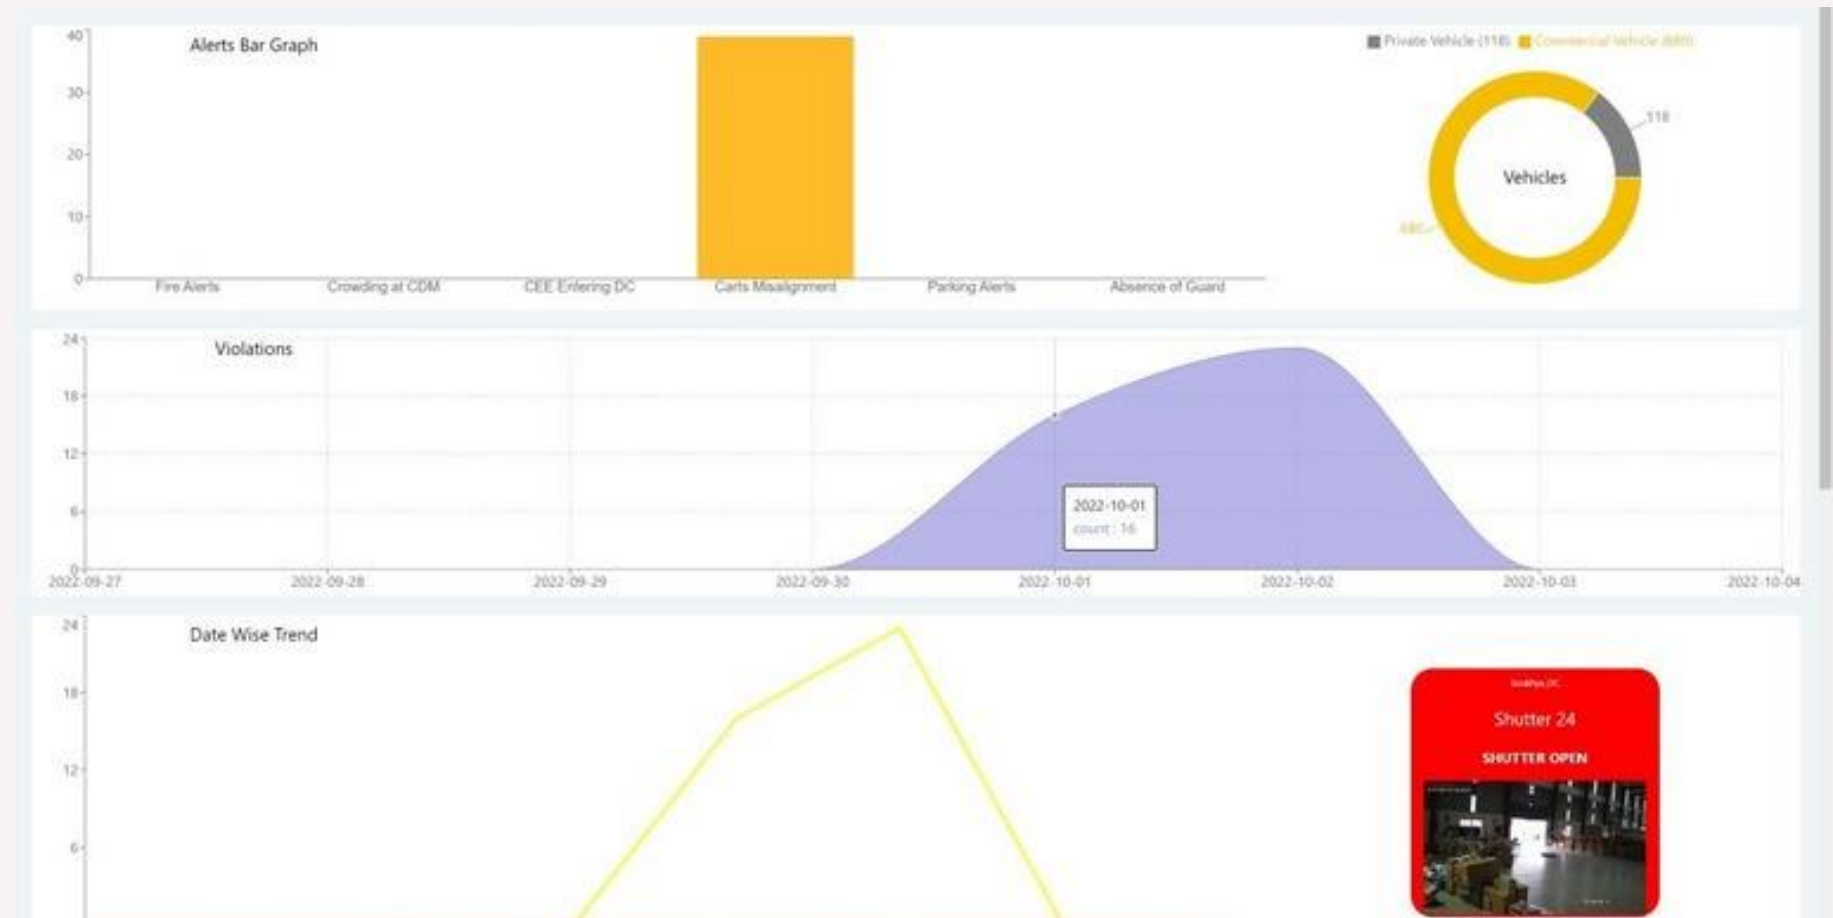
Alerts Bar Graph

40
30
20
10
0

Fire Alerts
Crowding at CDM
CEE Entering DC
Carts Misalignment
Parking Alerts
Absence of Guard

Private Vehicle (118) Commercial Vehicle (680)

118
Vehicles
680

Violations

24
18
12
6
0

2022-09-27
2022-09-28
2022-09-29
2022-09-30
2022-10-01
2022-10-02
2022-10-03
2022-10-04

2022-10-01
count : 16

Date Wise Trend

24
18
12
6

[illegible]
Shutter 24
SHUTTER OPEN